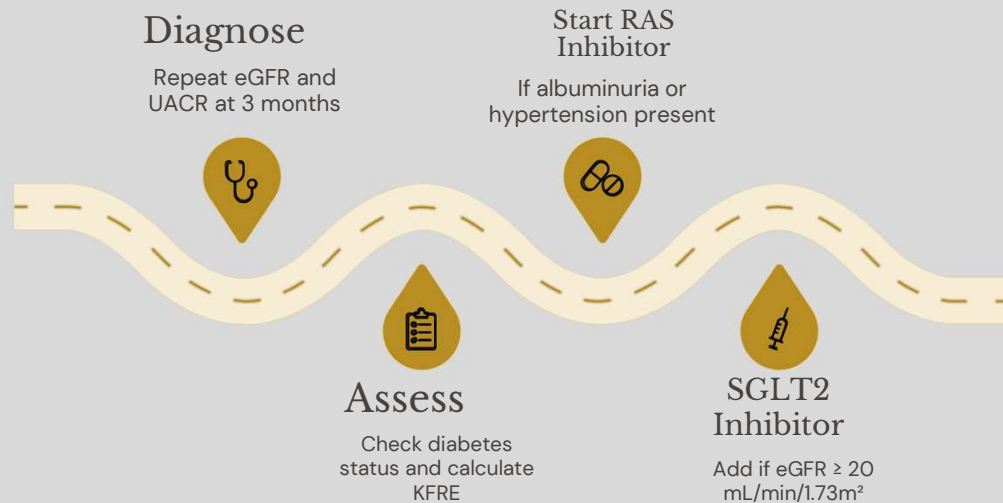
Diagnose

Repeat eGFR and UACR at 3 months

Start RAS Inhibitor

If albuminuria or hypertension present

Assess

Check diabetes status and calculate KFRE

SGLT2 Inhibitor

Add if eGFR ≥ 20 mL/min/1.73m²